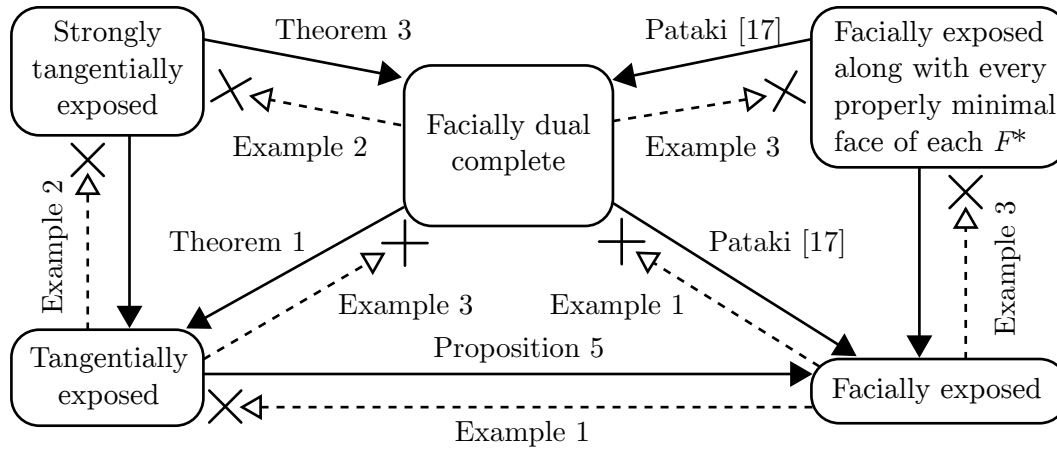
Strongly tangentially exposed

Theorem 3

Pataki [17]

Facially exposed along with every properly minimal face of each $F^*$

Example 2

Facially dual complete

Example 3

Example 2

Theorem 1

Pataki [17]

Example 3

Example 3

Example 1

Tangentially exposed

Proposition 5

Facially exposed

Example 1